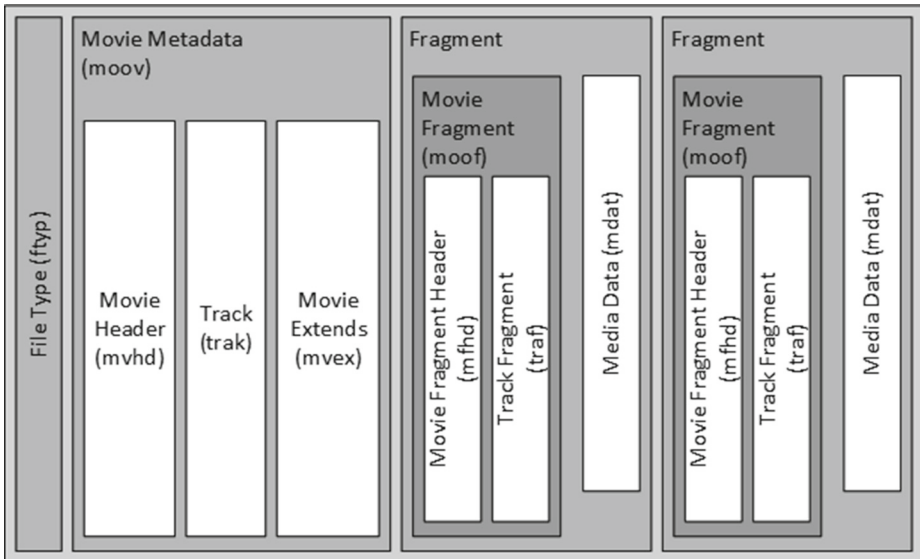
File Type (ftyp)

Movie Metadata (moov)

Movie Header (mvhd)

Track (trak)

Movie Extends (mvex)

Fragment

Movie Fragment (moof)

Movie Fragment Header (mfhd)

Track Fragment (traf)

Media Data (mdat)

Fragment

Movie Fragment (moof)

Movie Fragment Header (mfhd)

Track Fragment (traf)

Media Data (mdat)